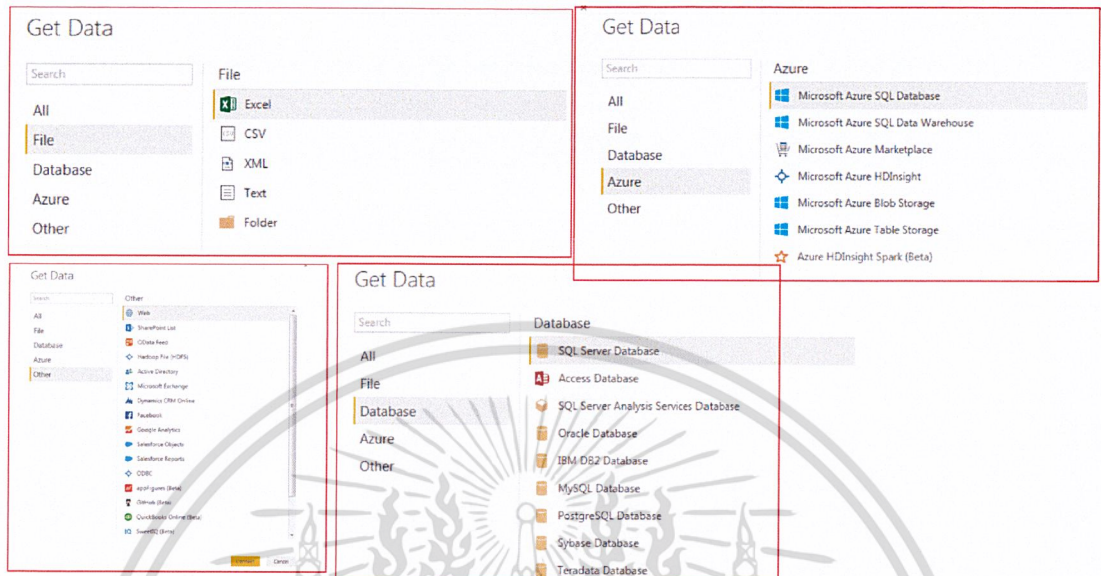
Get Data

Search

All
File
Database
Azure
Other

File

Excel
CSV
XML
Text
Folder

Get Data

Search

All
File
Database
Azure
Other

Azure

Microsoft Azure SQL Database
Microsoft Azure SQL Data Warehouse
Microsoft Azure Marketplace
Microsoft Azure HDInsight
Microsoft Azure Blob Storage
Microsoft Azure Table Storage
Azure HDInsight Spark (Beta)

Get Data

Search

All
File
Database
Azure
Other

Other

Web
SharePoint List
OData Feed
Hadoop File (HDFS)
Active Directory
Microsoft Exchange
Dynamics CRM Online
Facebook
Google Analytics
Salesforce Objects
Salesforce Reports
ODBC
appFigures (Beta)
GitHub (Beta)
QuickBooks Online (Beta)
SweetIQ (Beta)

Connect
Cancel

Get Data

Search

All
File
Database
Azure
Other

Database

SQL Server Database
Access Database
SQL Server Analysis Services Database
Oracle Database
IBM DB2 Database
MySQL Database
PostgreSQL Database
Sybase Database
Teradata Database